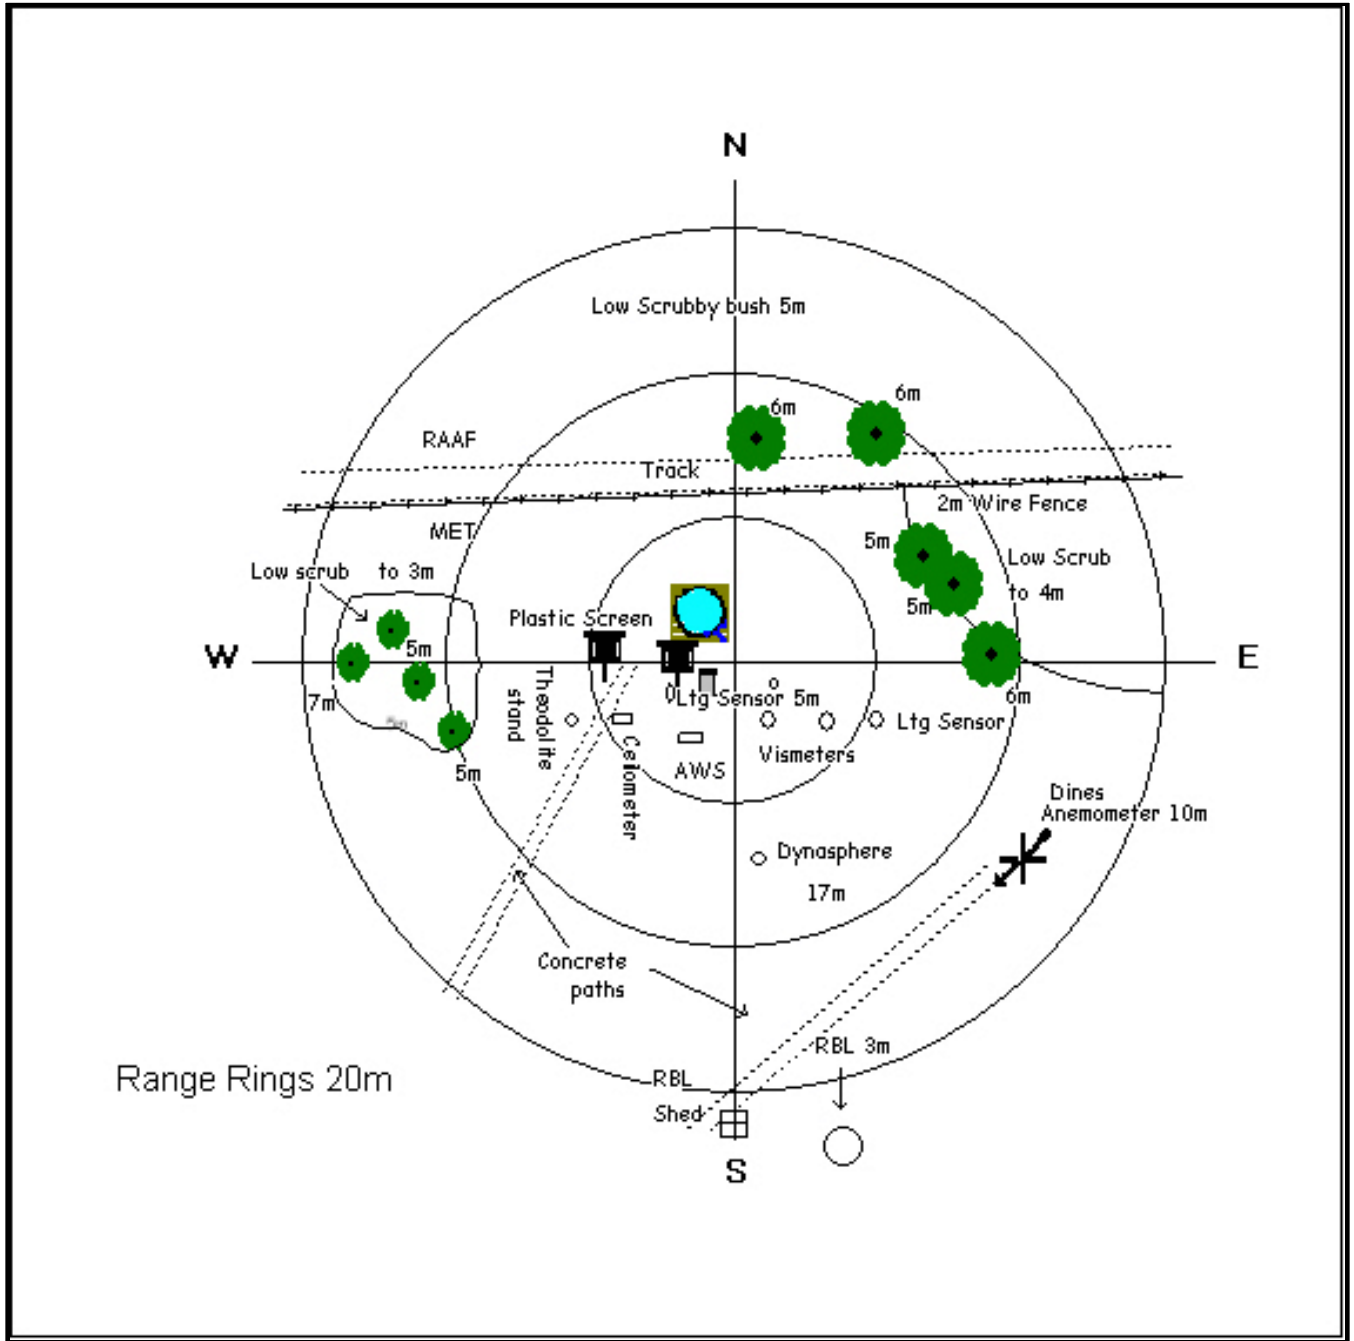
N

Low Scrubby bush 5m

6m

6m

RAAF

Track

2m Wire Fence

MET

5m

Low Scrub to 4m

Low scrub to 3m

5m

Plastic Screen

W

5m

E

7m

Theodolite stand

Ltg Sensor 5m

6m

Ltg Sensor

Ceilometer

Vismeters

AWS

5m

Dines Anemometer 10m

Dynasphere

17m

Concrete paths

RBL 3m

Range Rings 20m

RBL

Shed

S